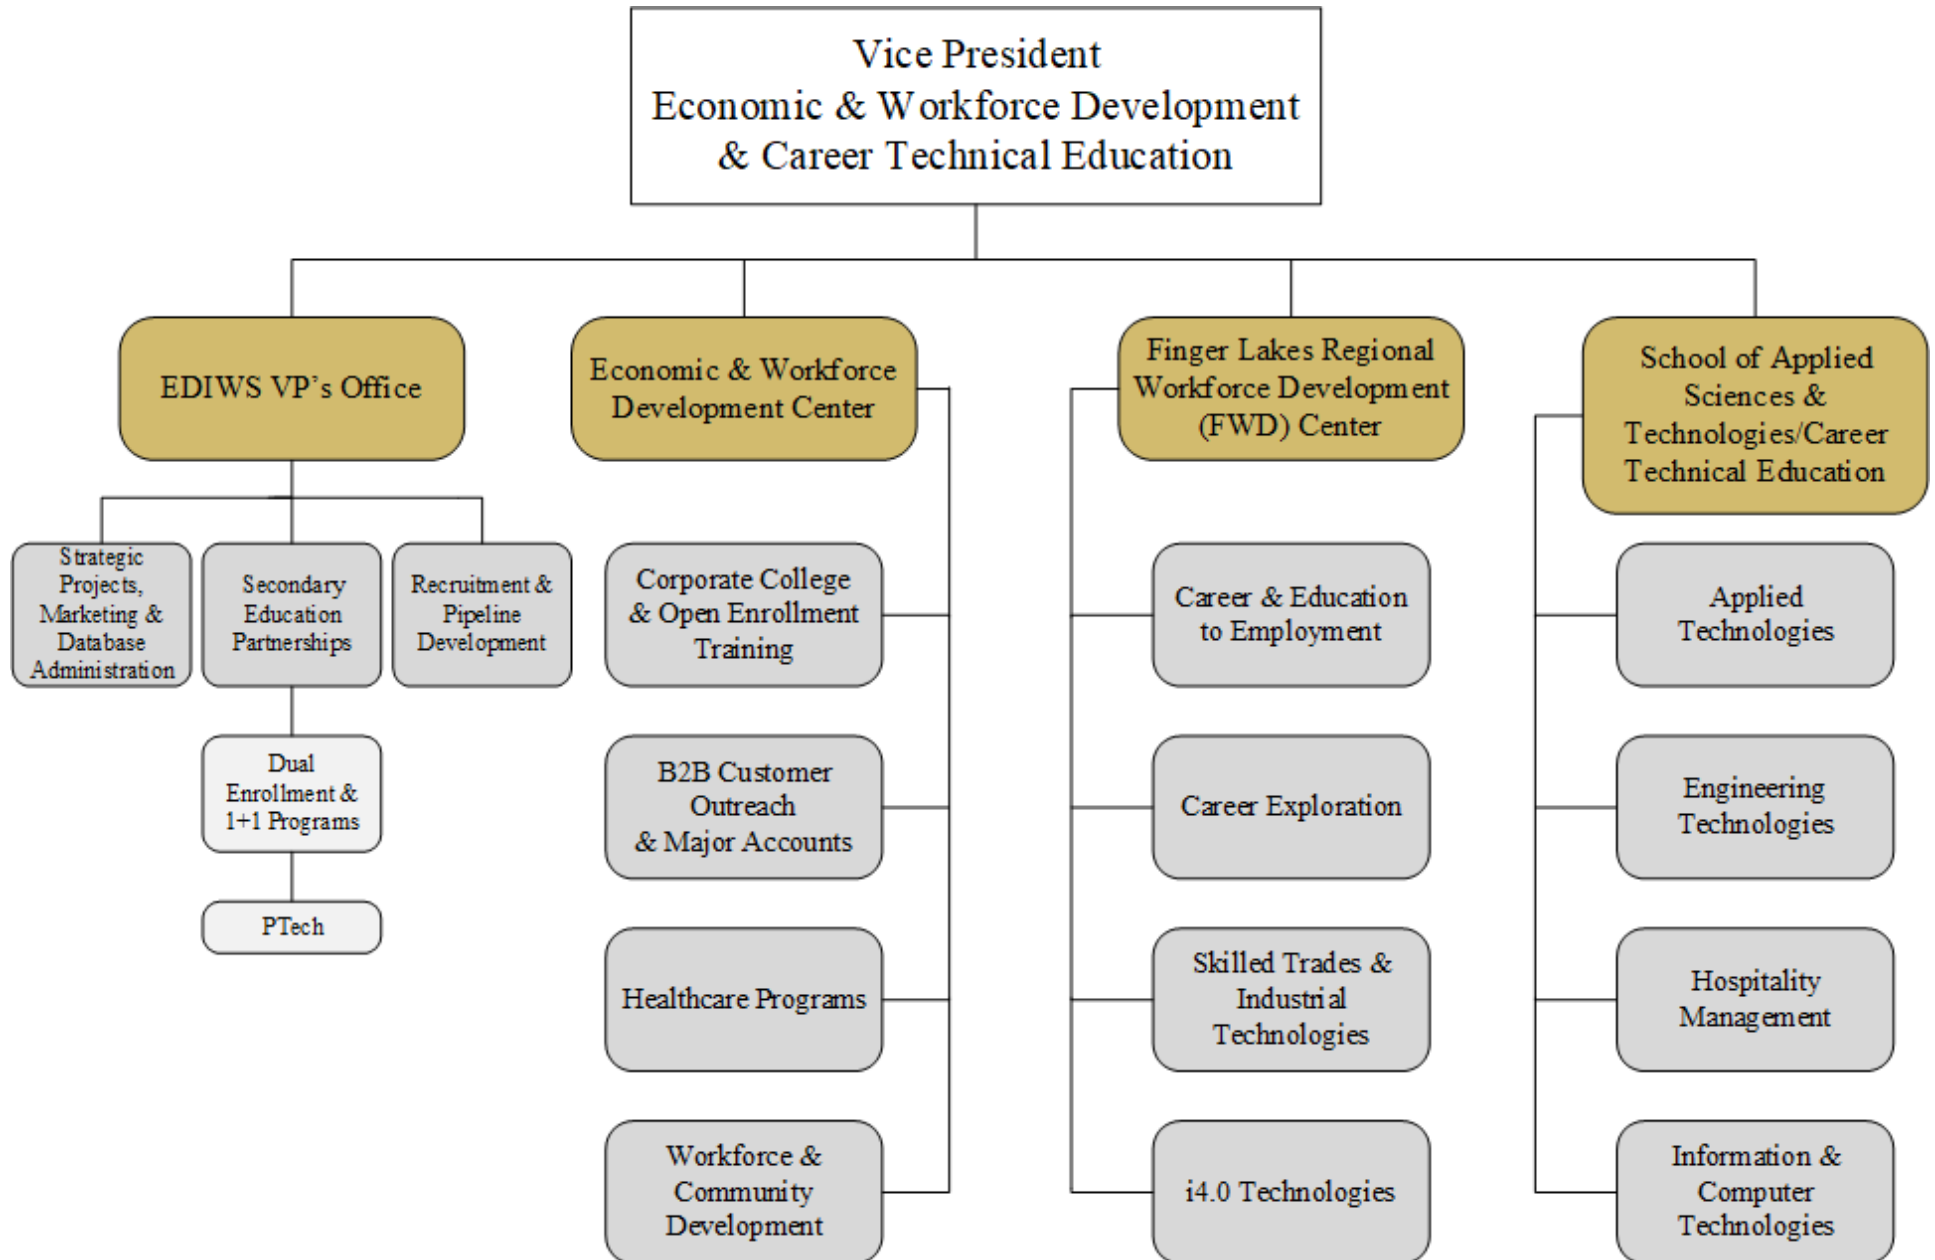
Vice President
Economic & Workforce Development
& Career Technical Education

EDIWS VP's Office

Strategic Projects, Marketing & Database Administration

Secondary Education Partnerships

Recruitment & Pipeline Development

Dual Enrollment & 1+1 Programs

PTech

Economic & Workforce Development Center

Corporate College & Open Enrollment Training

B2B Customer Outreach & Major Accounts

Healthcare Programs

Workforce & Community Development

Finger Lakes Regional Workforce Development (FWD) Center

Career & Education to Employment

Career Exploration

Skilled Trades & Industrial Technologies

i4.0 Technologies

School of Applied Sciences & Technologies/Career Technical Education

Applied Technologies

Engineering Technologies

Hospitality Management

Information & Computer Technologies